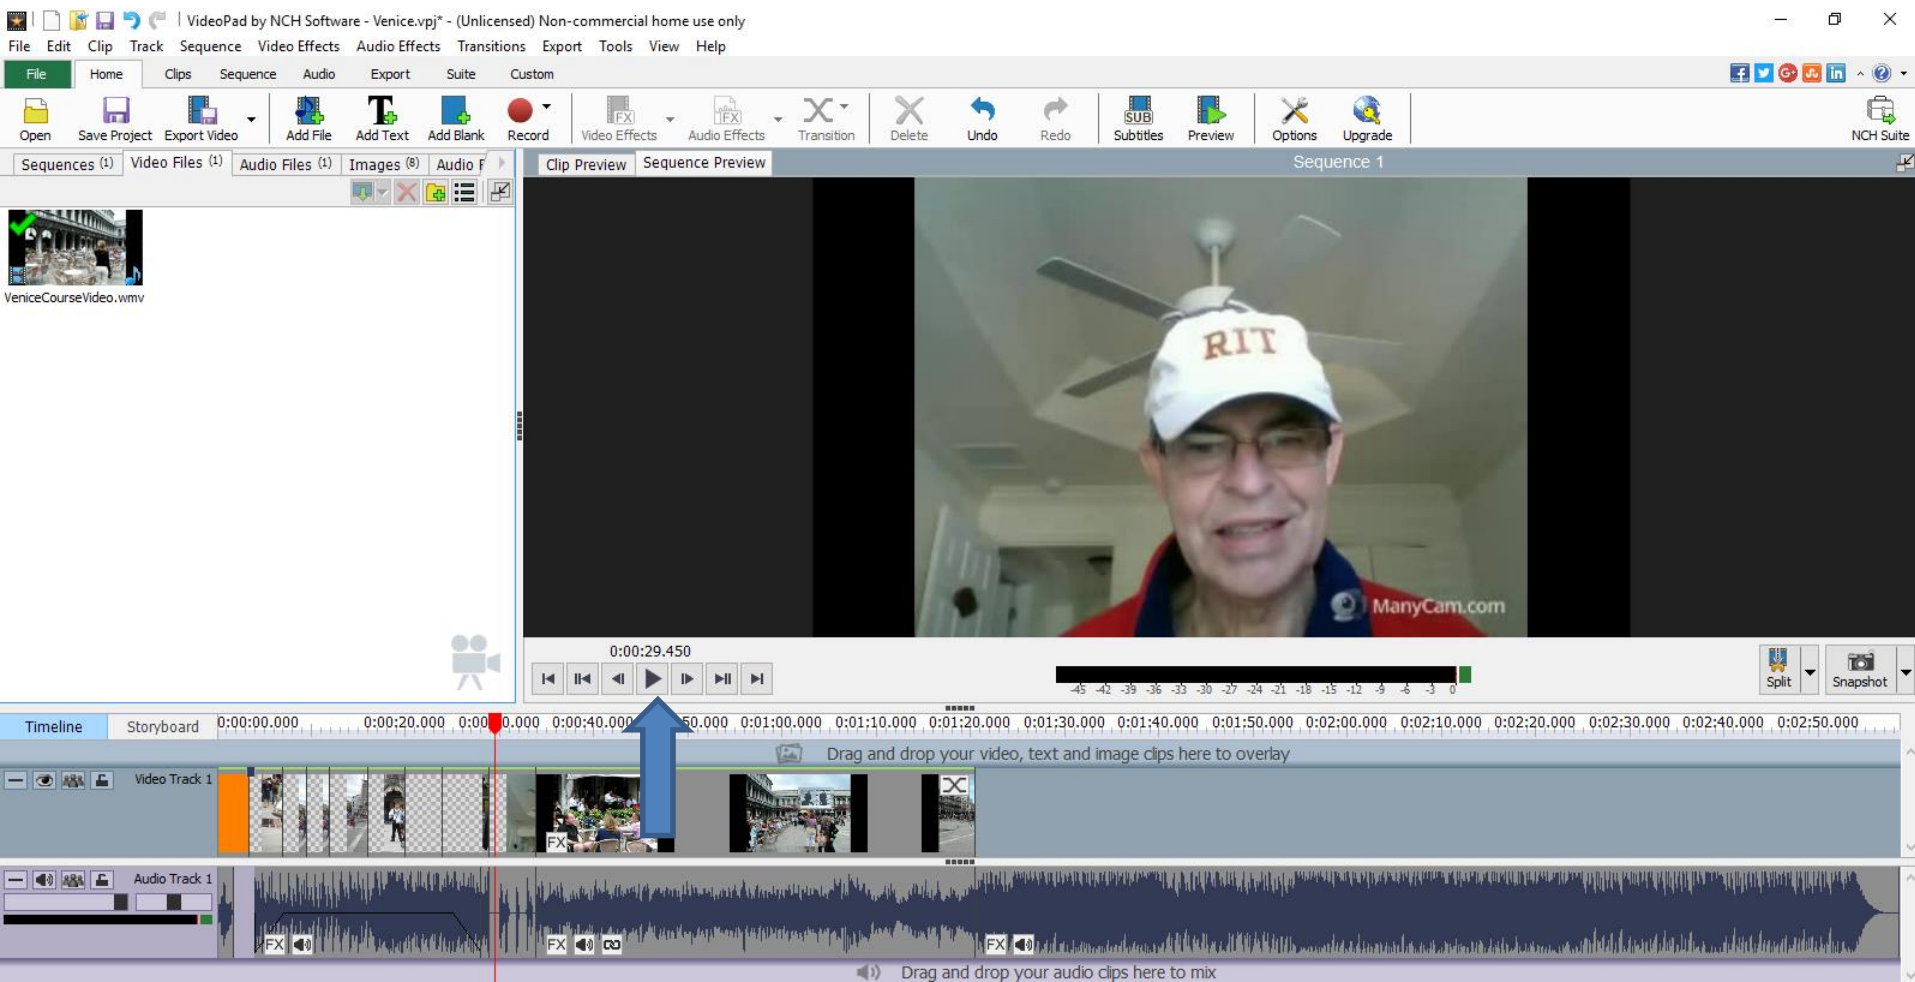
VideoPad by NCH Software - Venice.vpj* - (Unlicensed) Non-commercial home use only

File Edit Clip Track Sequence Video Effects Audio Effects Transitions Export Tools View Help

File Home Clips Sequence Audio Export Suite Custom

Open Save Project Export Video Add File Add Text Add Blank Record Video Effects Audio Effects Transition Delete Undo Redo Subtitles Preview Options Upgrade NCH Suite

Sequences (1) Video Files (1) Audio Files (1) Images (8) Audio F

VeniceCourseVideo.wmv

Clip Preview Sequence Preview

Sequence 1

RIT

ManyCam.com

0:00:29.450

-45 -42 -39 -36 -33 -30 -27 -24 -21 -18 -15 -12 -9 -6 -3 0

Split Snapshot

Timeline Storyboard 0:00:00.000 0:00:20.000 0:00:30.000 0:00:40.000 0:00:50.000 0:01:00.000 0:01:10.000 0:01:20.000 0:01:30.000 0:01:40.000 0:01:50.000 0:02:00.000 0:02:10.000 0:02:20.000 0:02:30.000 0:02:40.000 0:02:50.000

Drag and drop your video, text and image clips here to overlay

Video Track 1

FX

Audio Track 1

FX FX FX

Drag and drop your audio clips here to mix